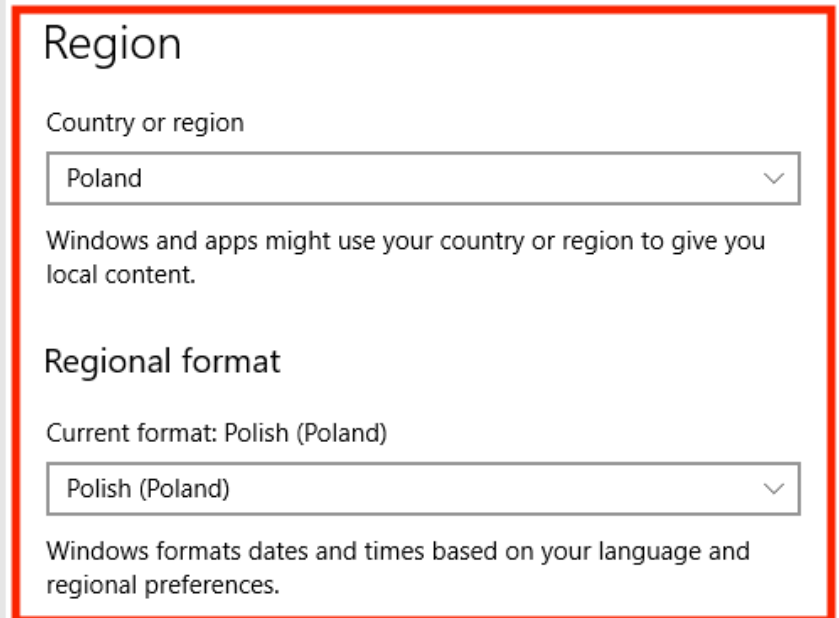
Region

Country or region

Poland

Windows and apps might use your country or region to give you local content.

Regional format

Current format: Polish (Poland)

Polish (Poland)

Windows formats dates and times based on your language and regional preferences.